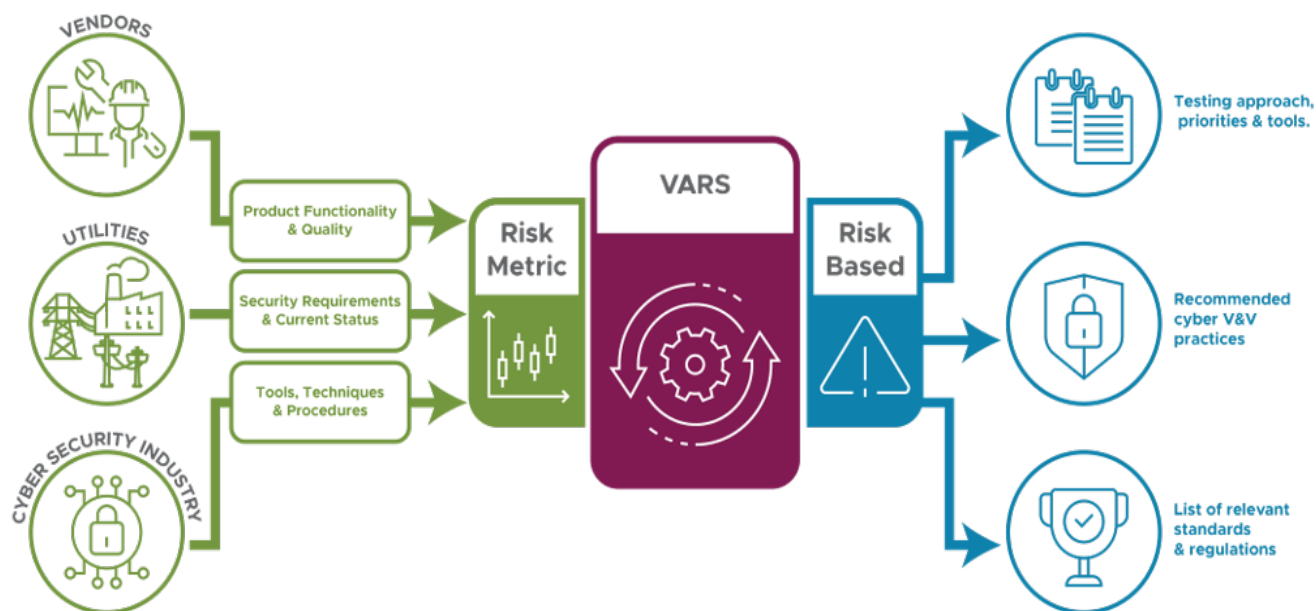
VENDORS

UTILITIES

CYBER SECURITY INDUSTRY

Product Functionality & Quality

Security Requirements & Current Status

Tools, Techniques & Procedures

Risk Metric

VARS

Risk Based

Testing approach, priorities & tools.

Recommended cyber V&V practices

List of relevant standards & regulations